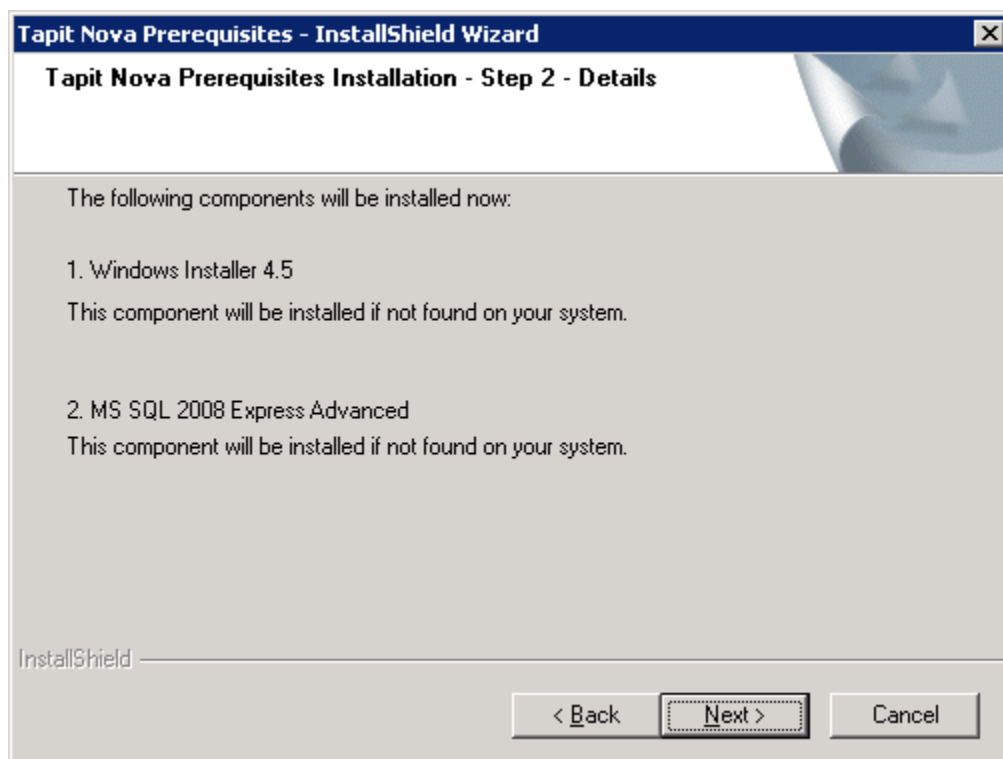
Tapit Nova Prerequisites - InstallShield Wizard

Tapit Nova Prerequisites Installation - Step 2 - Details

The following components will be installed now:

1. Windows Installer 4.5

This component will be installed if not found on your system.

2. MS SQL 2008 Express Advanced

This component will be installed if not found on your system.

InstallShield

< Back
Next >
Cancel